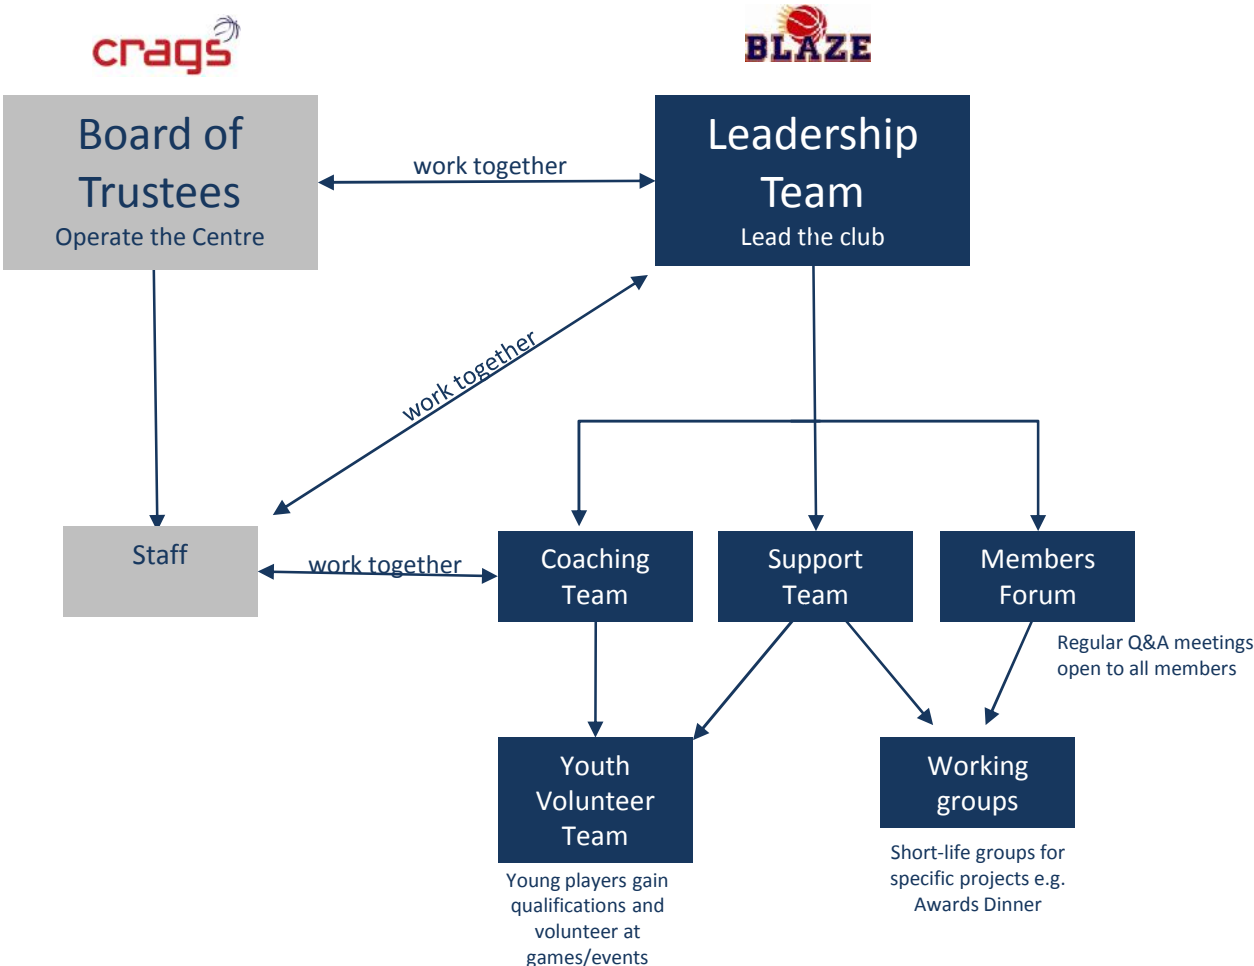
crags

BLAZE

Board of Trustees
Operate the Centre

work together

Leadership Team
Lead the club

work together

Staff

work together

Coaching Team

Support Team

Members Forum

Regular Q&A meetings open to all members

Youth Volunteer Team

Young players gain qualifications and volunteer at games/events

Working groups

Short-life groups for specific projects e.g. Awards Dinner